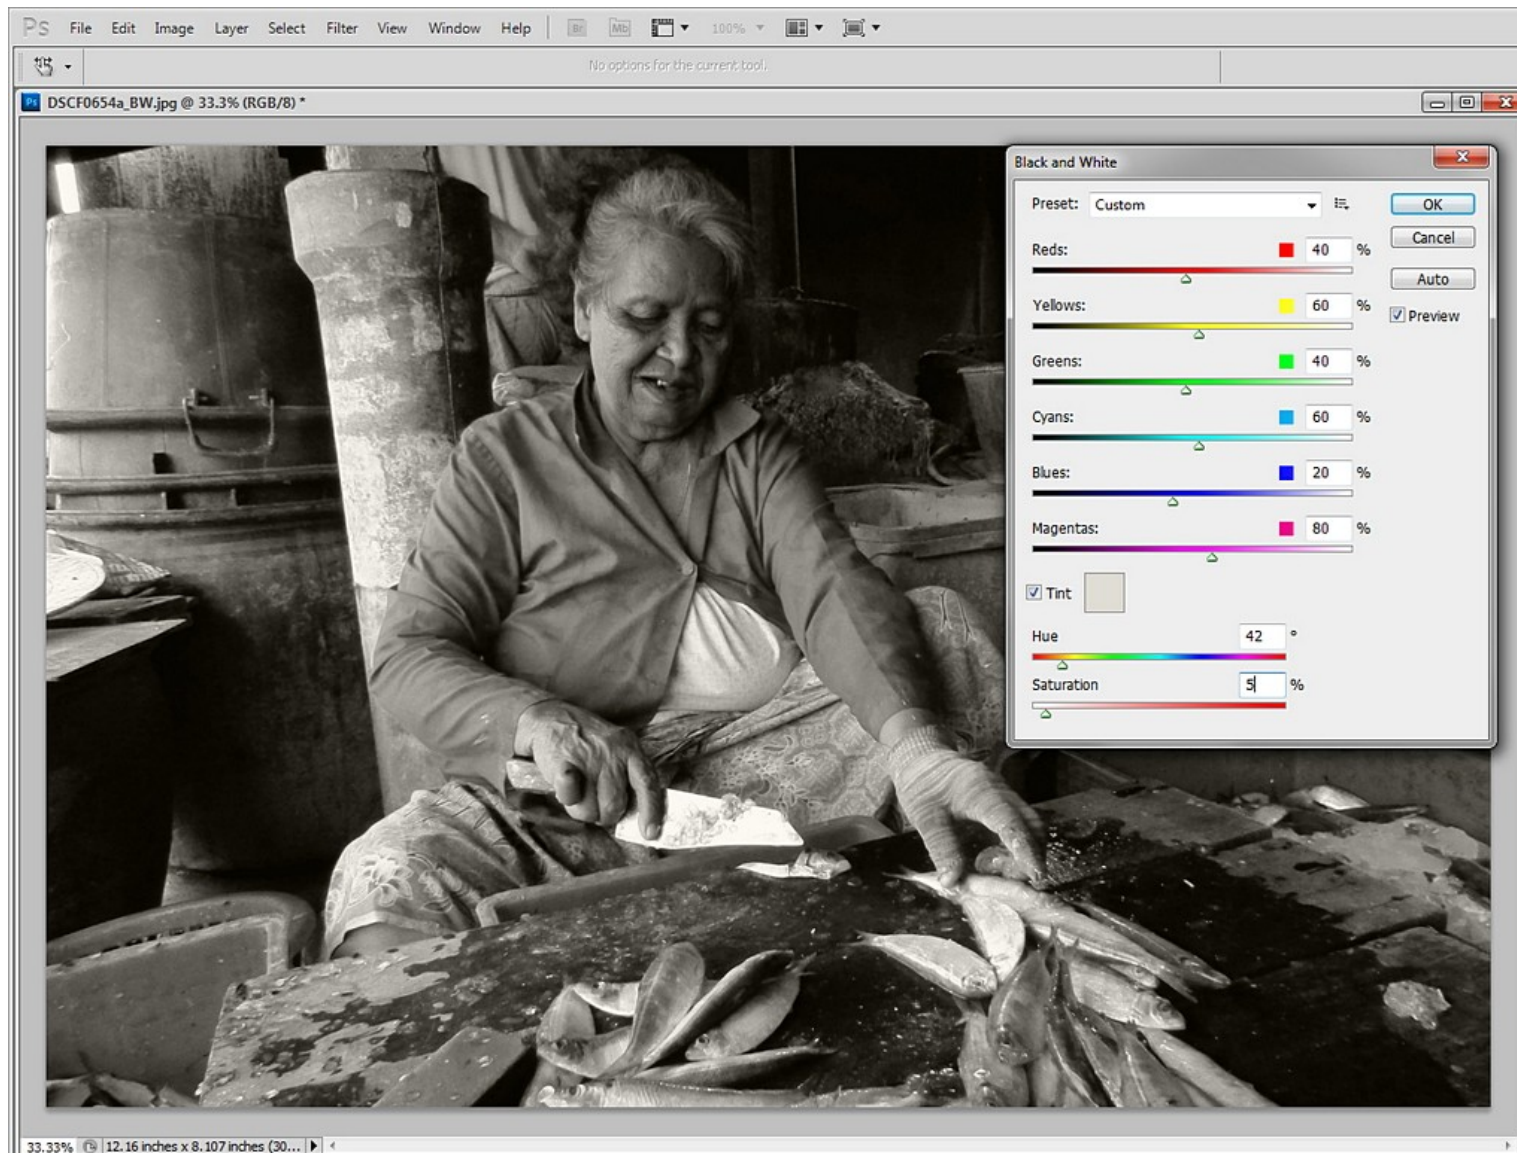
Ps File Edit Image Layer Select Filter View Window Help Br Mb 100%

No options for the current tool.

DSCF0654a_BW.jpg @ 33.3% (RGB/8) *

Black and White

Preset: Custom

OK

Cancel

Auto

Preview

Reds: 40 %

Yellows: 60 %

Greens: 40 %

Cyans: 60 %

Blues: 20 %

Magentas: 80 %

Tint

Hue 42 °

Saturation 5 %

33.33% 12.16 inches x 8.107 inches (30...